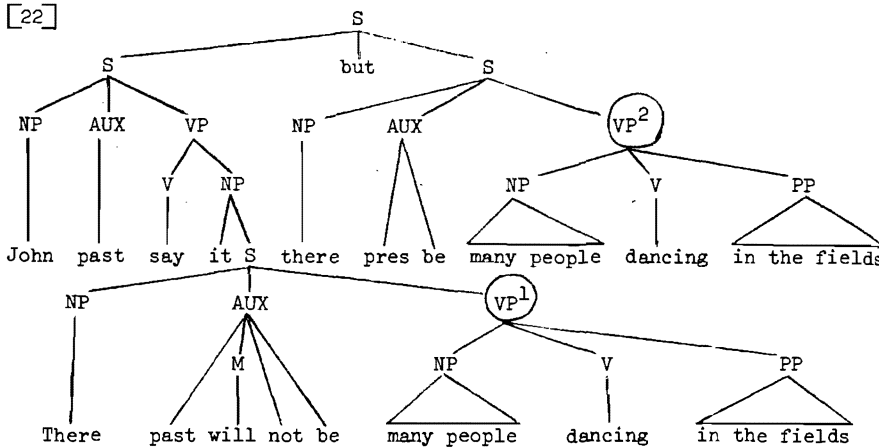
[22]

S

S but S

NP AUX VP NP AUX $VP^2$

V NP NP V PP

John past say it S there pres be many people dancing in the fields

NP AUX $VP^1$

M NP V PP

There past will not be many people dancing in the fields